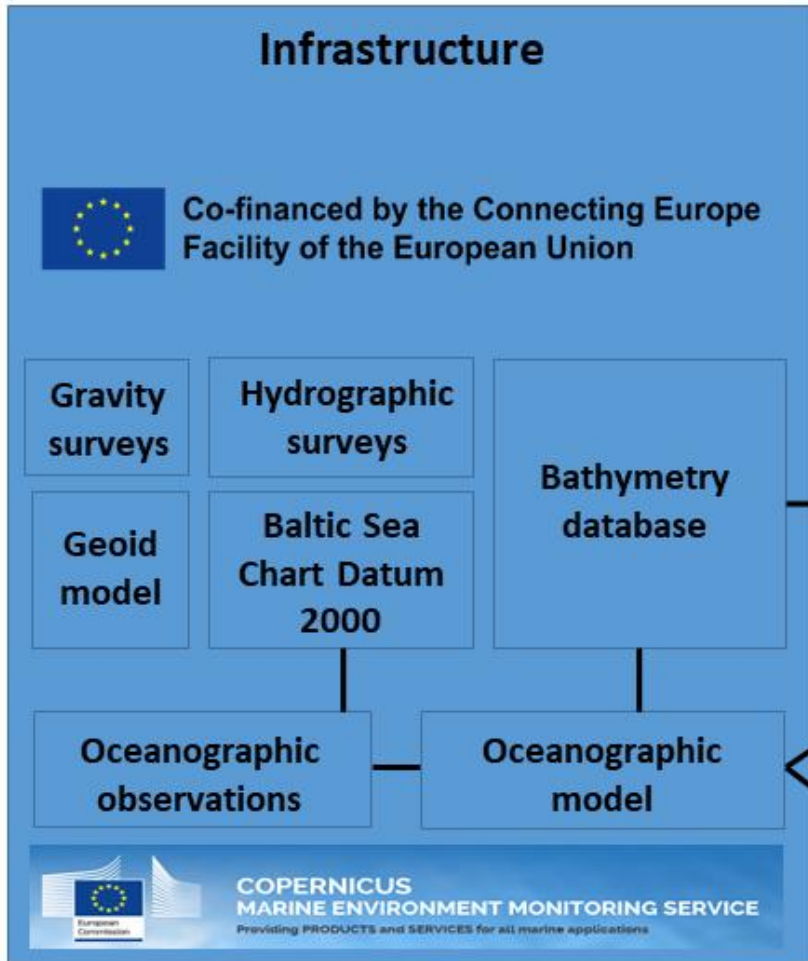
Infrastructure

Co-financed by the Connecting Europe Facility of the European Union

Gravity surveys

Hydrographic surveys

Bathymetry database

Geoid model

Baltic Sea Chart Datum 2000

Oceanographic observations

Oceanographic model

European Commission

COPERNICUS
MARINE ENVIRONMENT MONITORING SERVICE
Providing PRODUCTS and SERVICES for all marine applications